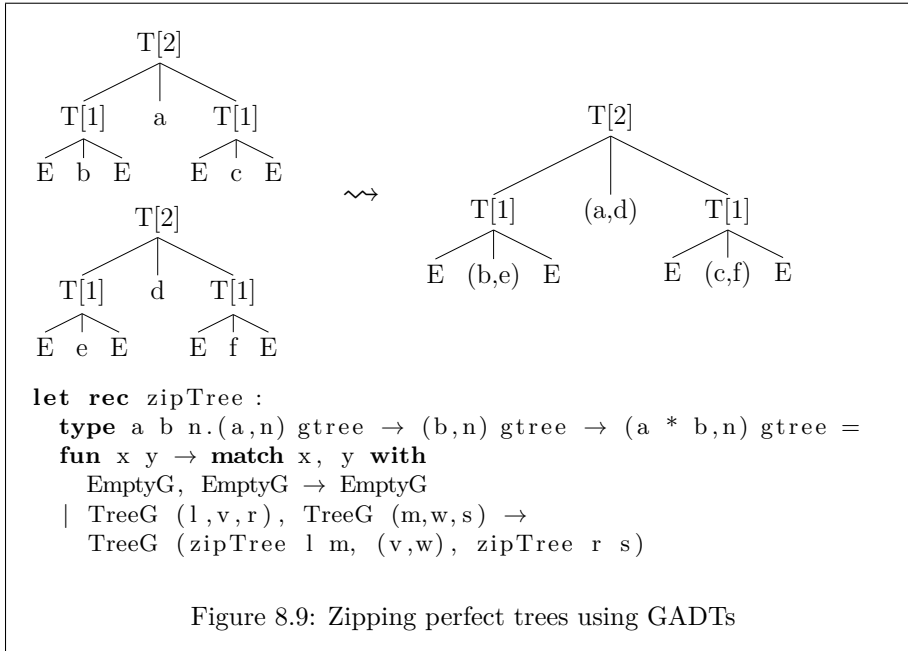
T[2]

T[1] a T[1]

E b E E c E

T[2]

T[1] d T[1]

E e E E f E

$\rightsquigarrow$

T[2]

T[1] (a,d) T[1]

E (b,e) E E (c,f) E

**let rec** zipTree :
  **type** a b n.(a,n) gtree → (b,n) gtree → (a * b,n) gtree =
  **fun** x y → **match** x, y **with**
    EmptyG, EmptyG → EmptyG
  | TreeG (l,v,r), TreeG (m,w,s) →
    TreeG (zipTree l m, (v,w), zipTree r s)

Figure 8.9: Zipping perfect trees using GADTs